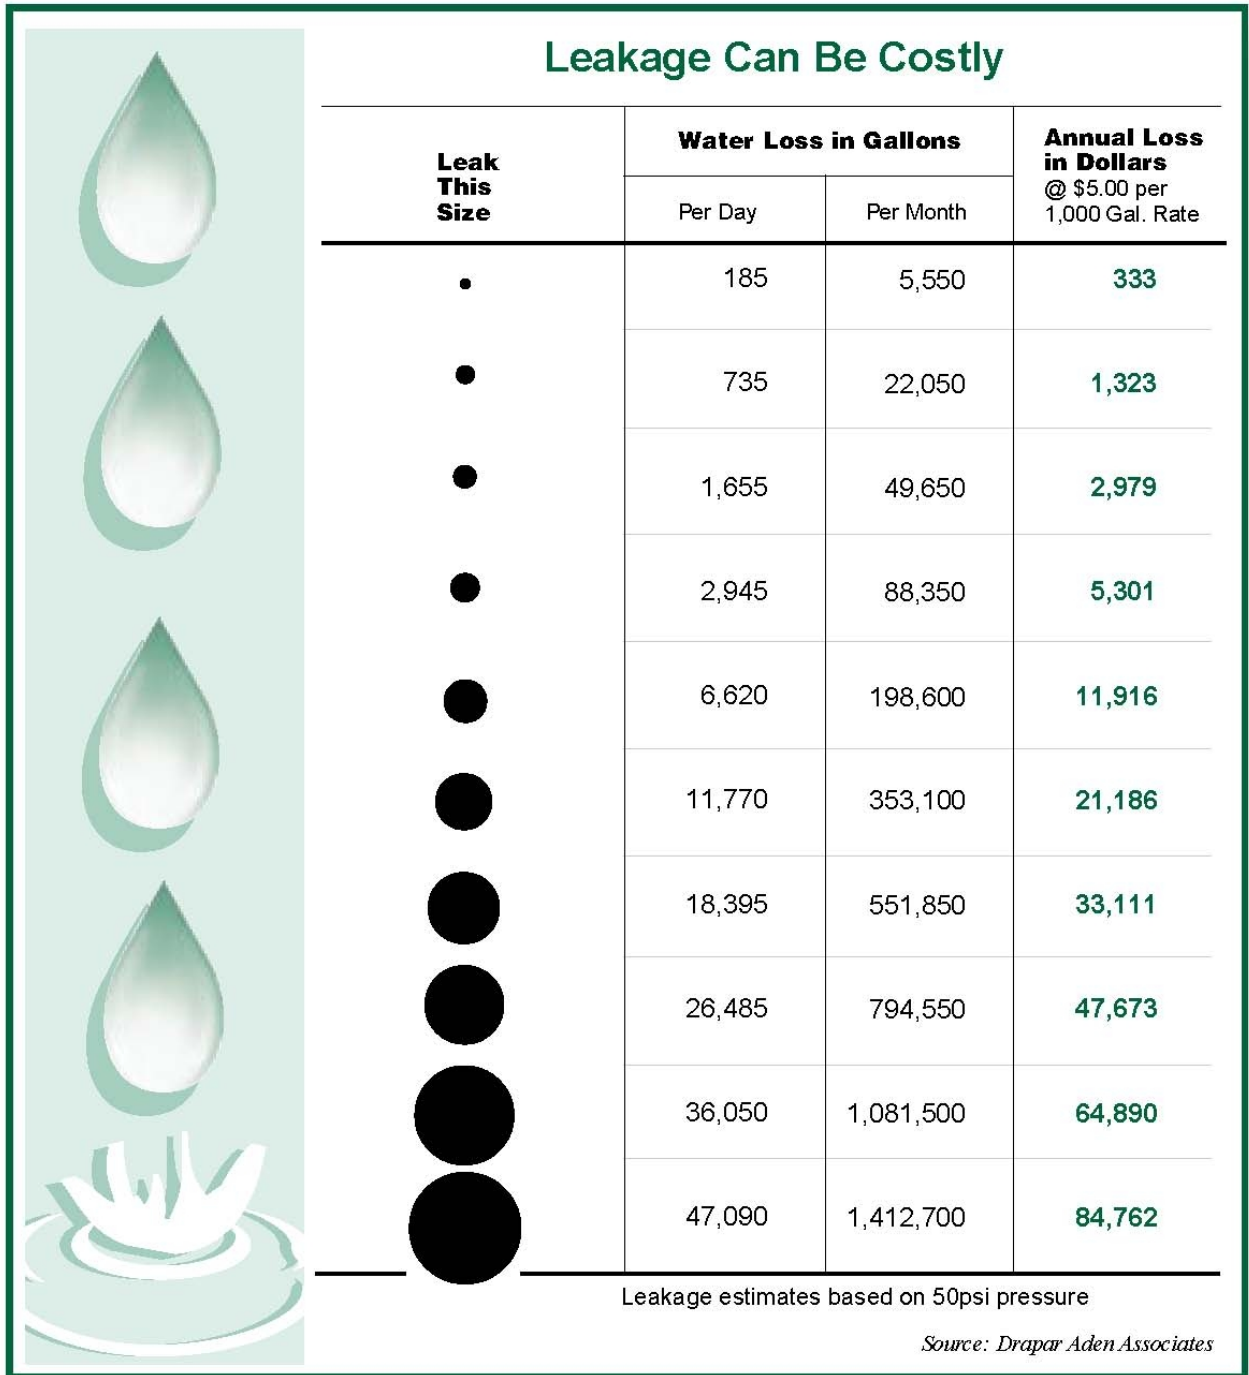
Leakage Can Be Costly

| Leak This Size | Water Loss in Gallons Per Day | Water Loss in Gallons Per Month | Annual Loss in Dollars @ \$5.00 per 1,000 Gal. Rate |
|---|---|---|---|
| | 185 | 5,550 | 333 |
| | 735 | 22,050 | 1,323 |
| | 1,655 | 49,650 | 2,979 |
| | 2,945 | 88,350 | 5,301 |
| | 6,620 | 198,600 | 11,916 |
| | 11,770 | 353,100 | 21,186 |
| | 18,395 | 551,850 | 33,111 |
| | 26,485 | 794,550 | 47,673 |
| | 36,050 | 1,081,500 | 64,890 |
| | 47,090 | 1,412,700 | 84,762 |

Leakage estimates based on 50psi pressure

Source: Drapar Aden Associates